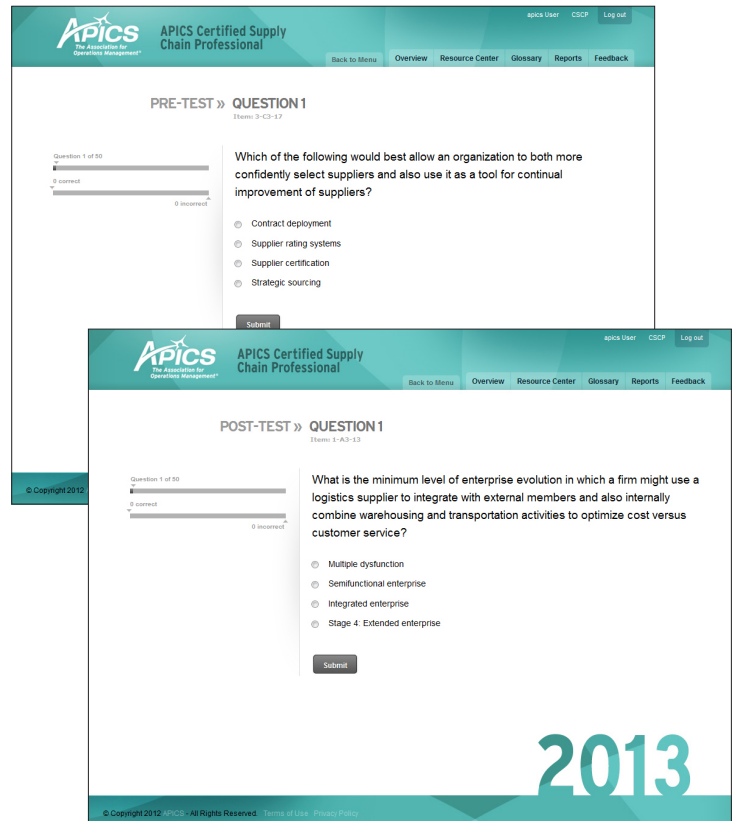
APICS The Association for Operations Management®

APICS Certified Supply Chain Professional

apics User CSCP Log out

Back to Menu

Overview Resource Center Glossary Reports Feedback

PRE-TEST » QUESTION 1
Item: 3-C3-17

Question 1 of 50

0 correct

0 incorrect

Which of the following would best allow an organization to both more confidently select suppliers and also use it as a tool for continual improvement of suppliers?

Contract deployment

Supplier rating systems

Supplier certification

Strategic sourcing

Submit

© Copyright 2012

APICS The Association for Operations Management®

APICS Certified Supply Chain Professional

apics User CSCP Log out

Back to Menu

Overview Resource Center Glossary Reports Feedback

POST-TEST » QUESTION 1
Item: 1-A3-13

Question 1 of 50

0 correct

0 incorrect

What is the minimum level of enterprise evolution in which a firm might use a logistics supplier to integrate with external members and also internally combine warehousing and transportation activities to optimize cost versus customer service?

Multiple dysfunction

Semifunctional enterprise

Integrated enterprise

Stage 4: Extended enterprise

Submit

2013

© Copyright 2012 APICS - All Rights Reserved. Terms of Use Privacy Policy